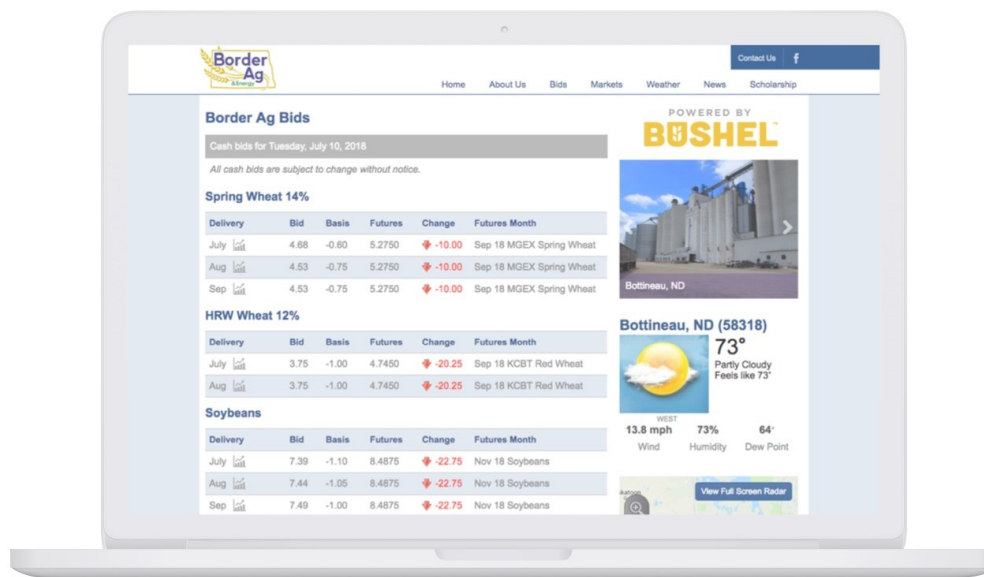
Border Ag & Energy

Contact Us f

Home About Us Bids Markets Weather News Scholarship

Border Ag Bids

Cash bids for Tuesday, July 10, 2018

All cash bids are subject to change without notice.

Spring Wheat 14%

| Delivery | Bid | Basis | Futures | Change | Futures Month |
|---|---|---|---|---|---|
| July | 4.68 | -0.60 | 5.2750 | -10.00 | Sep 18 MGEX Spring Wheat |
| Aug | 4.53 | -0.75 | 5.2750 | -10.00 | Sep 18 MGEX Spring Wheat |
| Sep | 4.53 | -0.75 | 5.2750 | -10.00 | Sep 18 MGEX Spring Wheat |

HRW Wheat 12%

| Delivery | Bid | Basis | Futures | Change | Futures Month |
|---|---|---|---|---|---|
| July | 3.75 | -1.00 | 4.7450 | -20.25 | Sep 18 KCBT Red Wheat |
| Aug | 3.75 | -1.00 | 4.7450 | -20.25 | Sep 18 KCBT Red Wheat |

Soybeans

| Delivery | Bid | Basis | Futures | Change | Futures Month |
|---|---|---|---|---|---|
| July | 7.39 | -1.10 | 8.4875 | -22.75 | Nov 18 Soybeans |
| Aug | 7.44 | -1.05 | 8.4875 | -22.75 | Nov 18 Soybeans |
| Sep | 7.49 | -1.00 | 8.4875 | -22.75 | Nov 18 Soybeans |

POWERED BY
BUSHEL

Bottineau, ND

Bottineau, ND (58318)

73°
Partly Cloudy
Feels like 73°

WEST
13.8 mph
Wind

73%
Humidity

64°
Dew Point

View Full Screen Radar